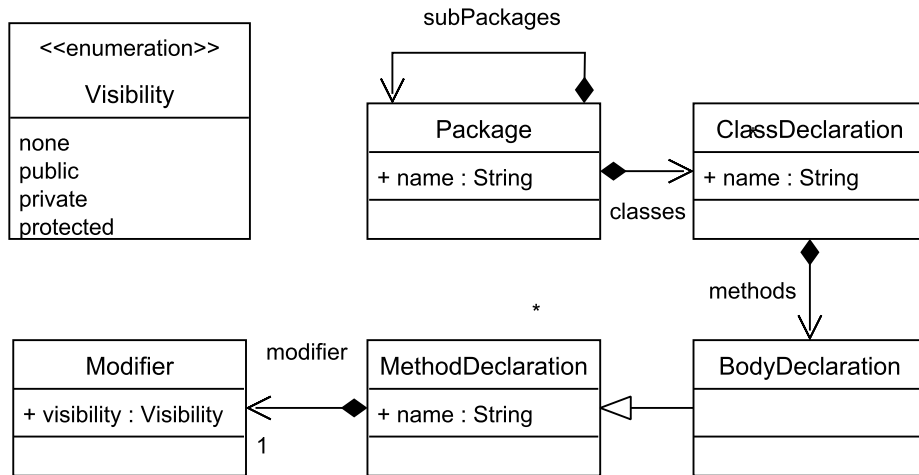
<<enumeration>>
Visibility

none
public
private
protected

subPackages

Package
+ name : String

classes

ClassDeclaration
+ name : String

methods

*

modifier

Modifier
+ visibility : Visibility

1

MethodDeclaration
+ name : String

BodyDeclaration